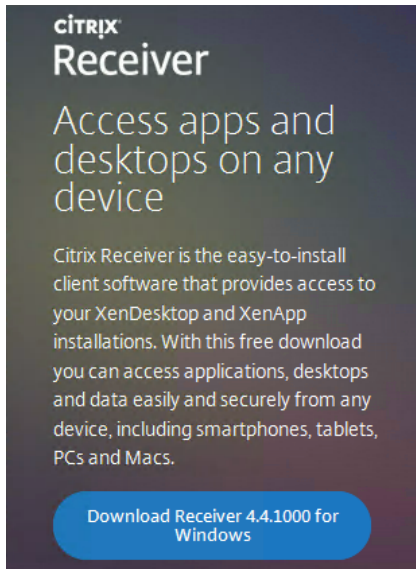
CiTRIX
Receiver

Access apps and desktops on any device

Citrix Receiver is the easy-to-install client software that provides access to your XenDesktop and XenApp installations. With this free download you can access applications, desktops and data easily and securely from any device, including smartphones, tablets, PCs and Macs.

Download Receiver 4.4.1000 for Windows